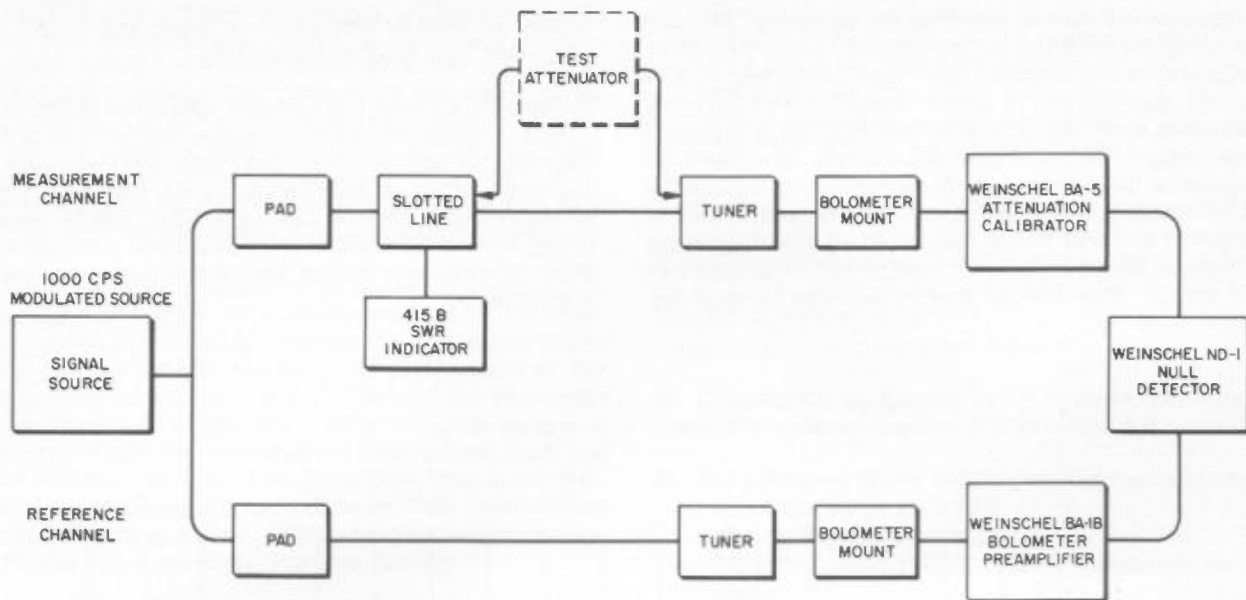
TEST ATTENUATOR

MEASUREMENT CHANNEL

PAD

SLOTTED LINE

TUNER

BOLOMETER MOUNT

WEINSCHEL BA-5 ATTENUATION CALIBRATOR

1000 CPS MODULATED SOURCE

415 B SWR INDICATOR

SIGNAL SOURCE

WEINSCHEL ND-1 NULL DETECTOR

REFERENCE CHANNEL

PAD

TUNER

BOLOMETER MOUNT

WEINSCHEL BA-1B BOLOMETER PREAMPLIFIER